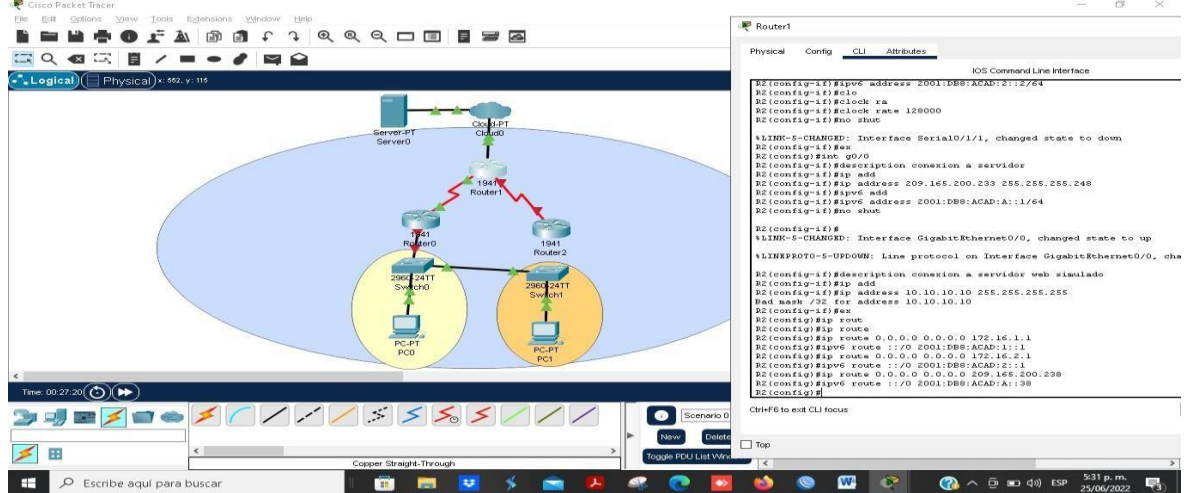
Cisco Packet Tracer
File Edit Options View Tools Extensions Window Help
Logical Physical x: 552, y: 116
Server-PT
Server0
Cloud-PT
Cloud0
1941
Router1
1941
Router0
1941
Router2
2960-24TT
Switch0
2960-24TT
Switch1
PC-PT
PC0
PC-PT
PC1
Time: 00:27:20
Scenario 0
New Delete
Toggle PDU List Window
Copper Straight-Through
Router1
Physical Config CLI Attributes
IOS Command Line Interface
R2(config-if)#ipv6 address 2001:DB8:ACAD:2::2/64
R2(config-if)#clo
R2(config-if)#clock ra
R2(config-if)#clock rate 128000
R2(config-if)#no shut

%LINK-5-CHANGED: Interface Serial0/1/1, changed state to down
R2(config-if)#ex
R2(config)#int g0/0
R2(config-if)#description conexion a servidor
R2(config-if)#ip add
R2(config-if)#ip address 209.165.200.233 255.255.255.248
R2(config-if)#ipv6 add
R2(config-if)#ipv6 address 2001:DB8:ACAD:A::1/64
R2(config-if)#no shut

R2(config-if)#
%LINK-5-CHANGED: Interface GigabitEthernet0/0, changed state to up

%LINEPROTO-5-UPDOWN: Line protocol on Interface GigabitEthernet0/0, cha

R2(config-if)#description conexion a servidor web simulado
R2(config-if)#ip add
R2(config-if)#ip address 10.10.10.10 255.255.255.255
Bad mask /32 for address 10.10.10.10
R2(config-if)#ex
R2(config)#ip rout
R2(config)#ip route
R2(config)#ip route 0.0.0.0 0.0.0.0 172.16.1.1
R2(config)#ipv6 route ::/0 2001:DB8:ACAD:1::1
R2(config)#ip route 0.0.0.0 0.0.0.0 172.16.2.1
R2(config)#ipv6 route ::/0 2001:DB8:ACAD:2::1
R2(config)#ip route 0.0.0.0 0.0.0.0 209.165.200.238
R2(config)#ipv6 route ::/0 2001:DB8:ACAD:A::38
R2(config)#
Ctrl+F6 to exit CLI focus
Top
Escribe aquí para buscar
ESP
5:31 p. m.
25/06/2022